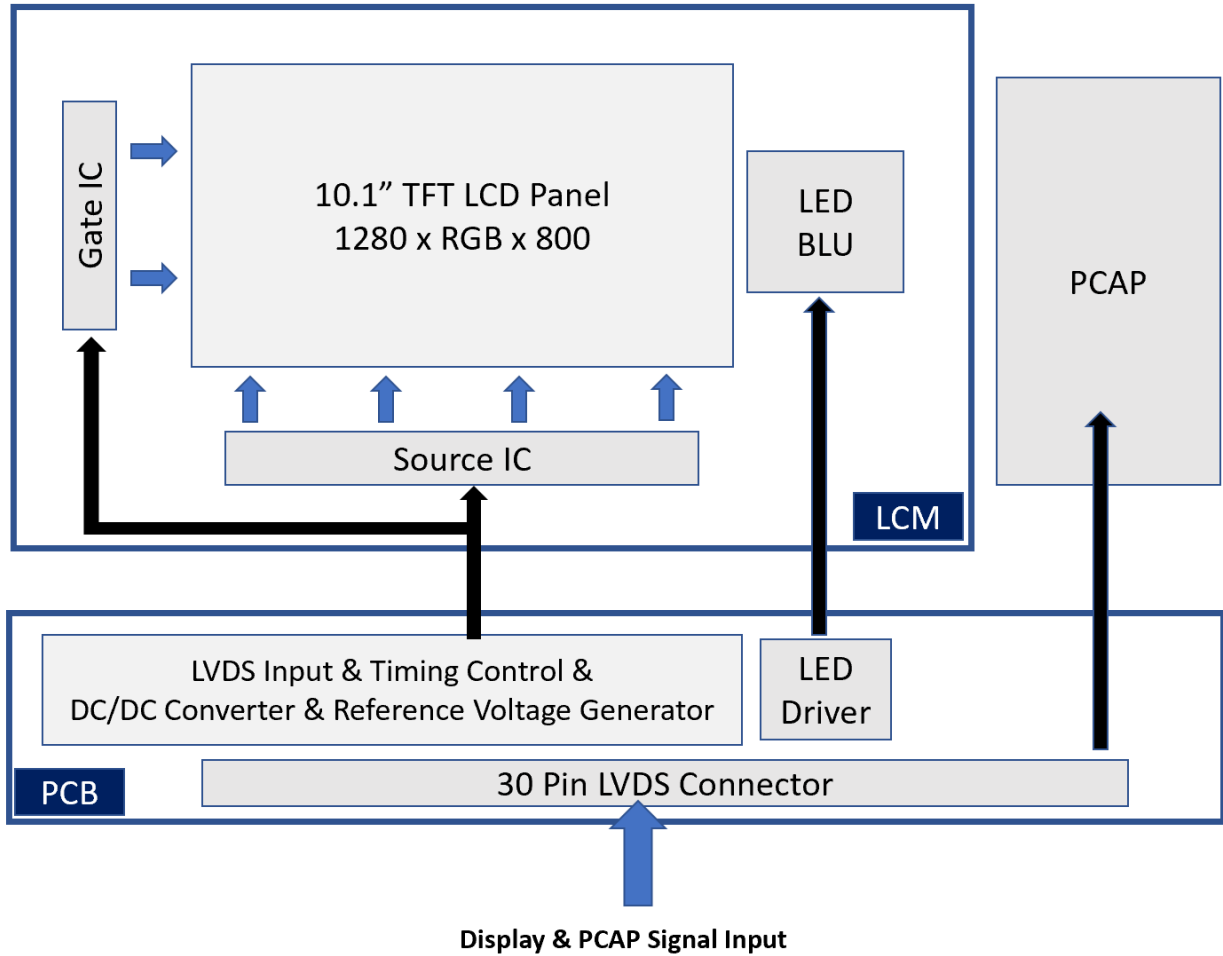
Gate IC

10.1” TFT LCD Panel
1280 x RGB x 800

LED
BLU

PCAP

Source IC

LCM

LVDS Input & Timing Control &
DC/DC Converter & Reference Voltage Generator

LED
Driver

PCB

30 Pin LVDS Connector

Display & PCAP Signal Input